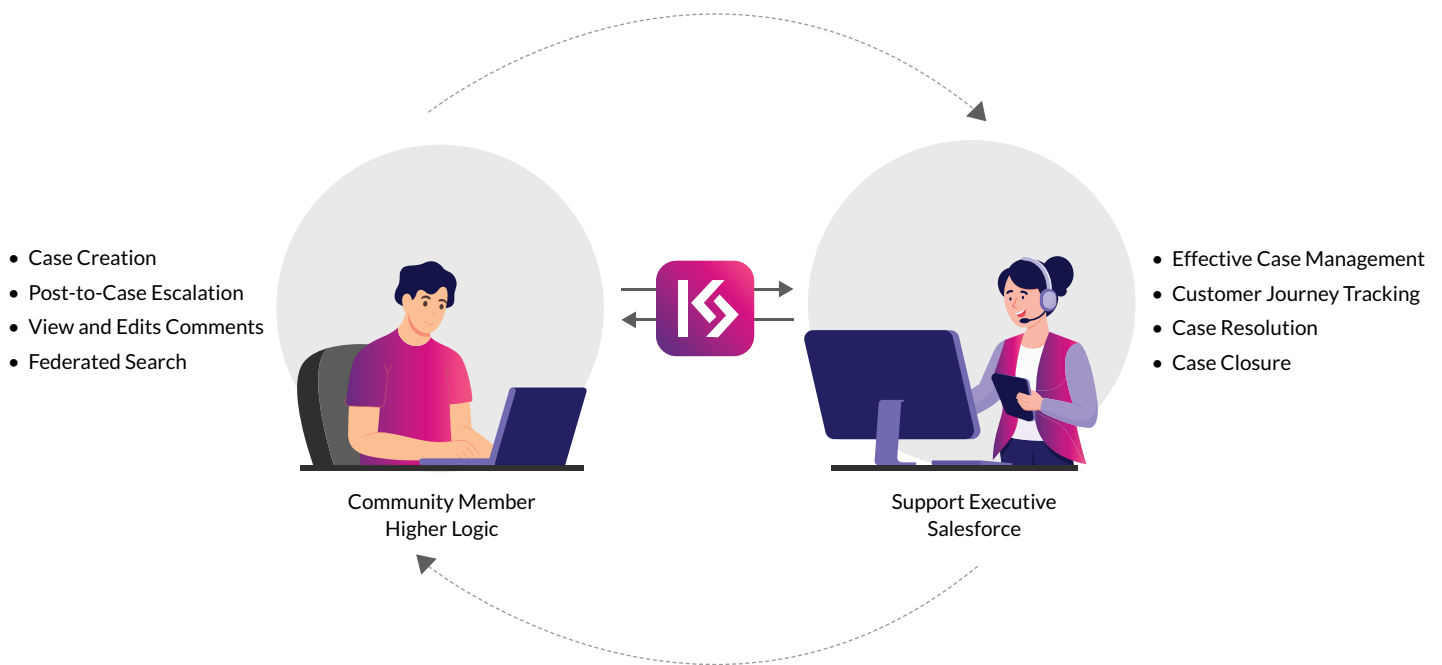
- Case Creation
- Post-to-Case Escalation
- View and Edits Comments
- Federated Search

Community Member
Higher Logic

Support Executive
Salesforce

- Effective Case Management
- Customer Journey Tracking
- Case Resolution
- Case Closure